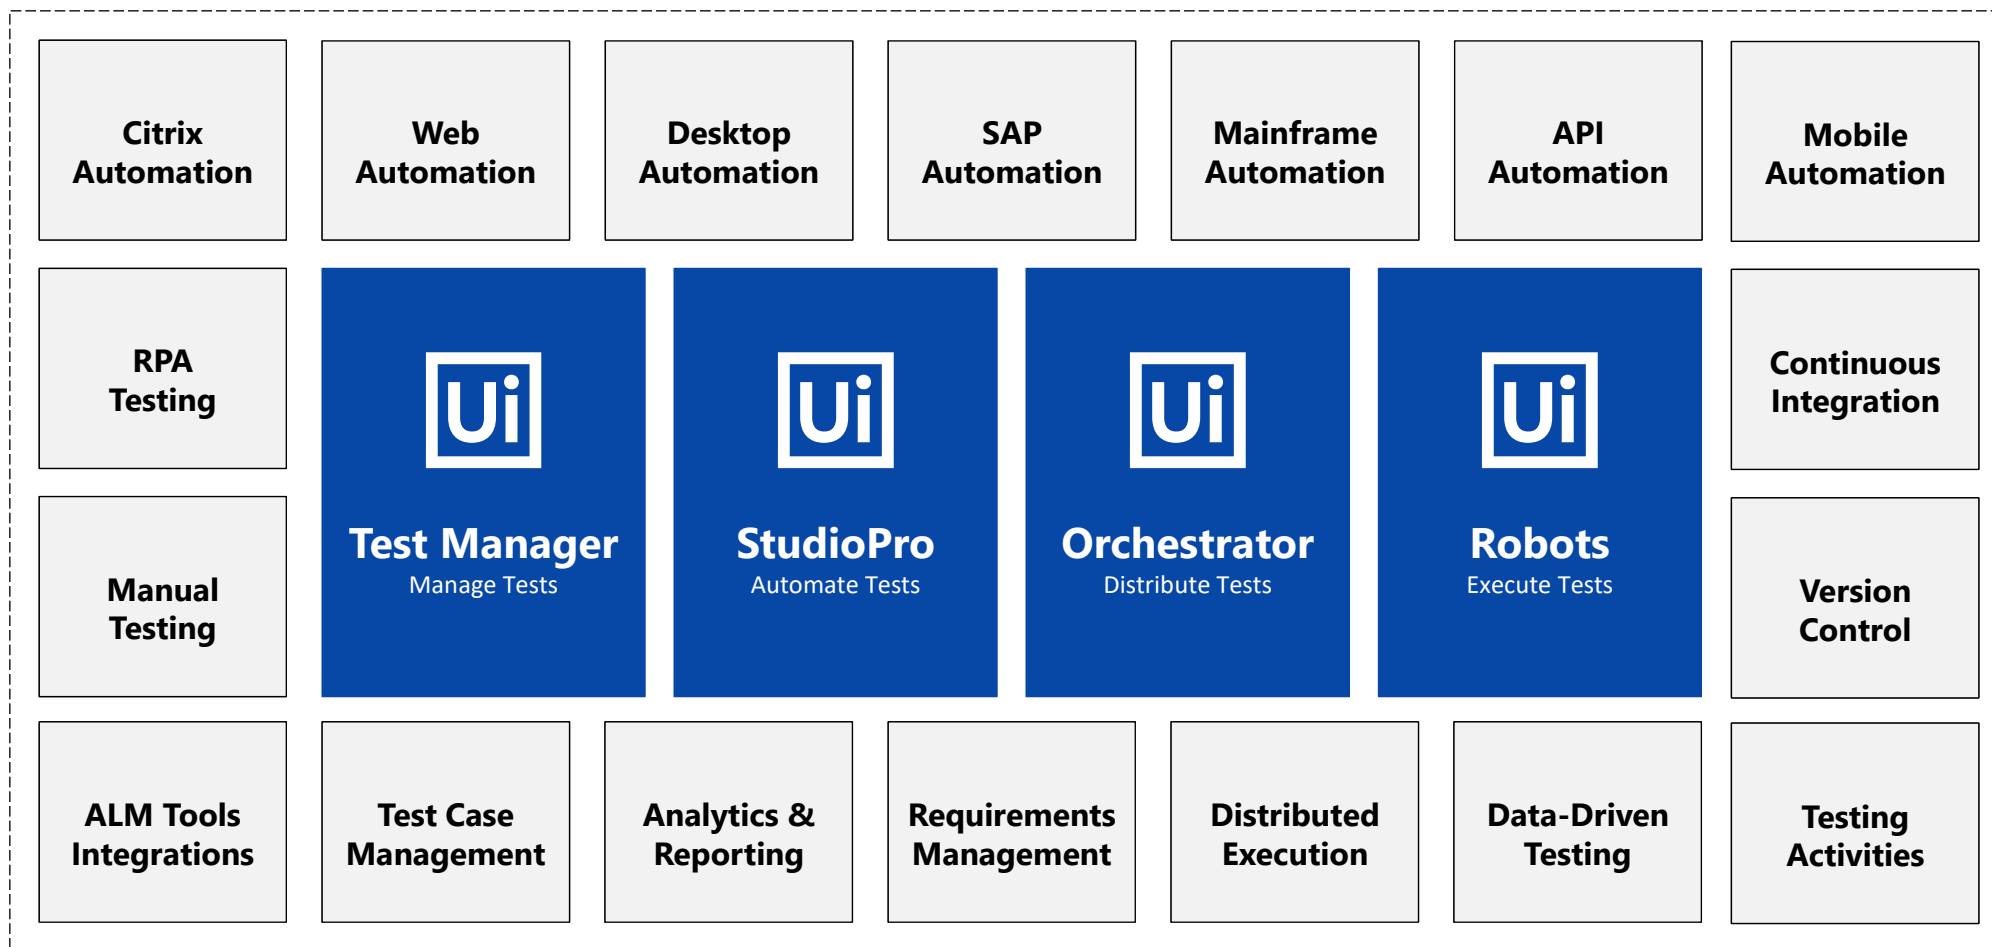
Citrix Automation

Web Automation

Desktop Automation

SAP Automation

Mainframe Automation

API Automation

Mobile Automation

RPA Testing

Ui

Test Manager
Manage Tests

Ui

StudioPro
Automate Tests

Ui

Orchestrator
Distribute Tests

Ui

Robots
Execute Tests

Continuous Integration

Manual Testing

Version Control

ALM Tools Integrations

Test Case Management

Analytics & Reporting

Requirements Management

Distributed Execution

Data-Driven Testing

Testing Activities